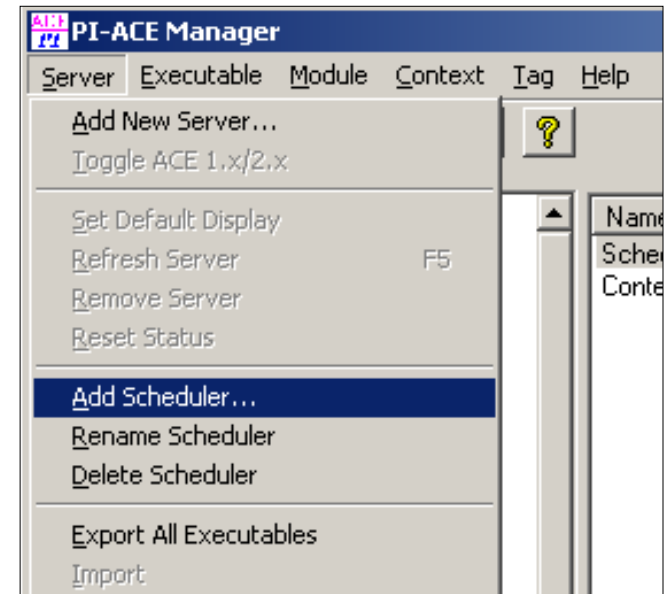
ACE PI PI-ACE Manager

Server Executable Module Context Tag Help

Add New Server...
Toggle ACE 1.x/2.x

Set Default Display
Refresh Server F5
Remove Server
Reset Status

Add Scheduler...
Rename Scheduler
Delete Scheduler

Export All Executables
Import

?

Name
Sche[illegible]
Conte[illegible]